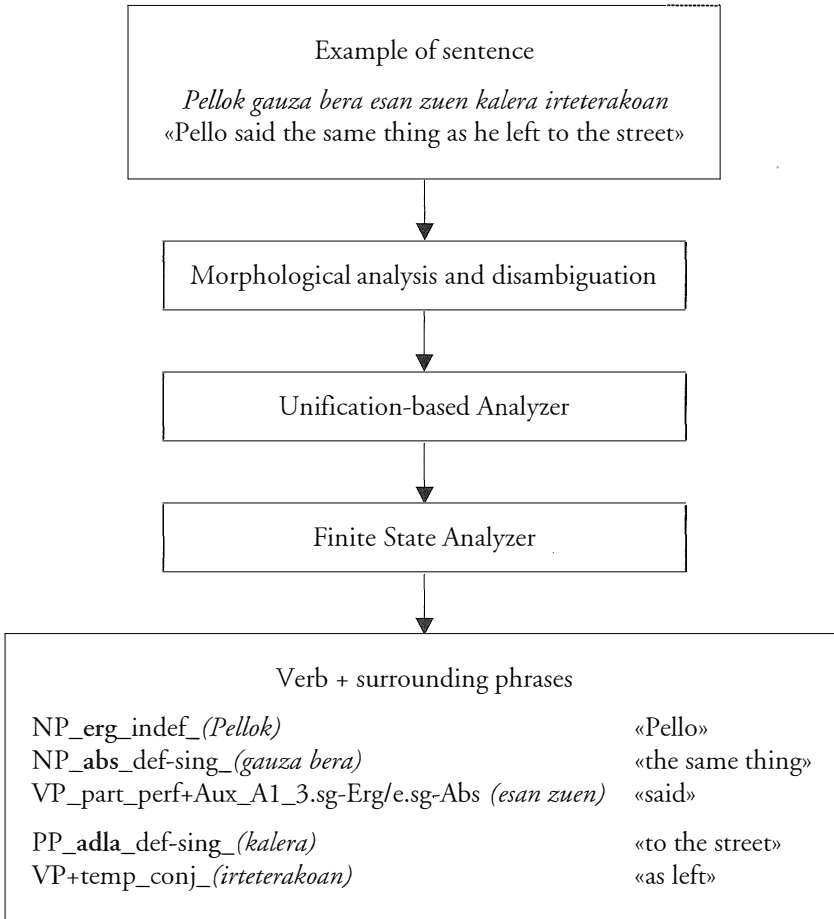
Example of sentence

*Pellok gauza bera esan zuen kalera irteterakoan*
«Pello said the same thing as he left to the street»

Morphological analysis and disambiguation

Unification-based Analyzer

Finite State Analyzer

Verb + surrounding phrases

| | |
|---|---|
| NP_**erg**_indef_*(Pellok)* | «Pello» |
| NP_**abs**_def-sing_*(gauza bera)* | «the same thing» |
| VP_part_perf+Aux_A1_3.sg-Erg/e.sg-Abs *(esan zuen)* | «said» |
| PP_**adla**_def-sing_*(kalera)* | «to the street» |
| VP+temp_conj_*(irteterakoan)* | «as left» |